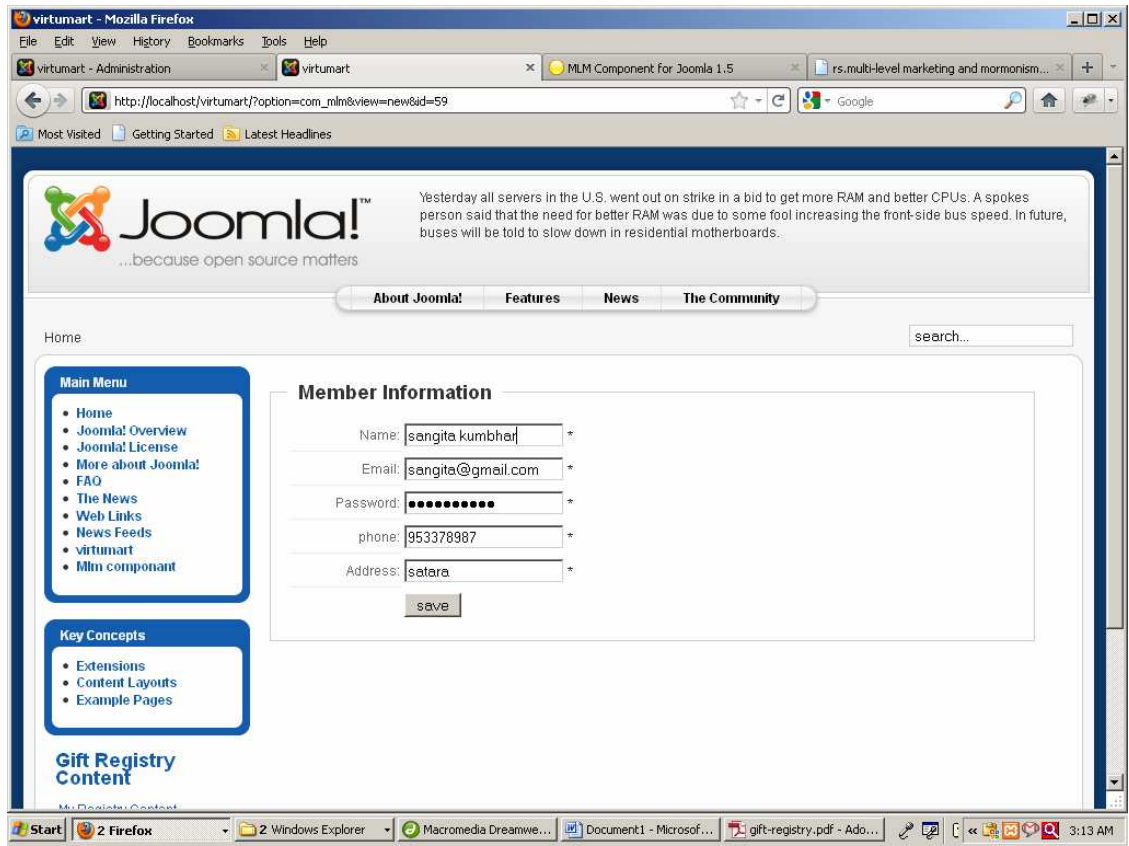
virtumart - Mozilla Firefox

File Edit View History Bookmarks Tools Help

virtumart - Administration | virtumart | MLM Component for Joomla 1.5 | rs.multi-level marketing and mormonism...

http://localhost/virtumart/?option=com_mlm&view=new&id=59

Google

Most Visited Getting Started Latest Headlines

Joomla!™
...because open source matters

Yesterday all servers in the U.S. went out on strike in a bid to get more RAM and better CPUs. A spokes person said that the need for better RAM was due to some fool increasing the front-side bus speed. In future, buses will be told to slow down in residential motherboards.

About Joomla! Features News The Community

Home

search...

Main Menu
- Home
- Joomla! Overview
- Joomla! License
- More about Joomla!
- FAQ
- The News
- Web Links
- News Feeds
- virtumart
- Mlm componant

Key Concepts
- Extensions
- Content Layouts
- Example Pages

Gift Registry Content

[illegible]

Member Information

Name: sangita kumbhar *
Email: sangita@gmail.com *
Password: •••••••••• *
phone: 953378987 *
Address: satara *
save

Start | 2 Firefox | 2 Windows Explorer | Macromedia Dreamwe... | Document1 - Microsof... | gift-registry.pdf - Ado... | 3:13 AM